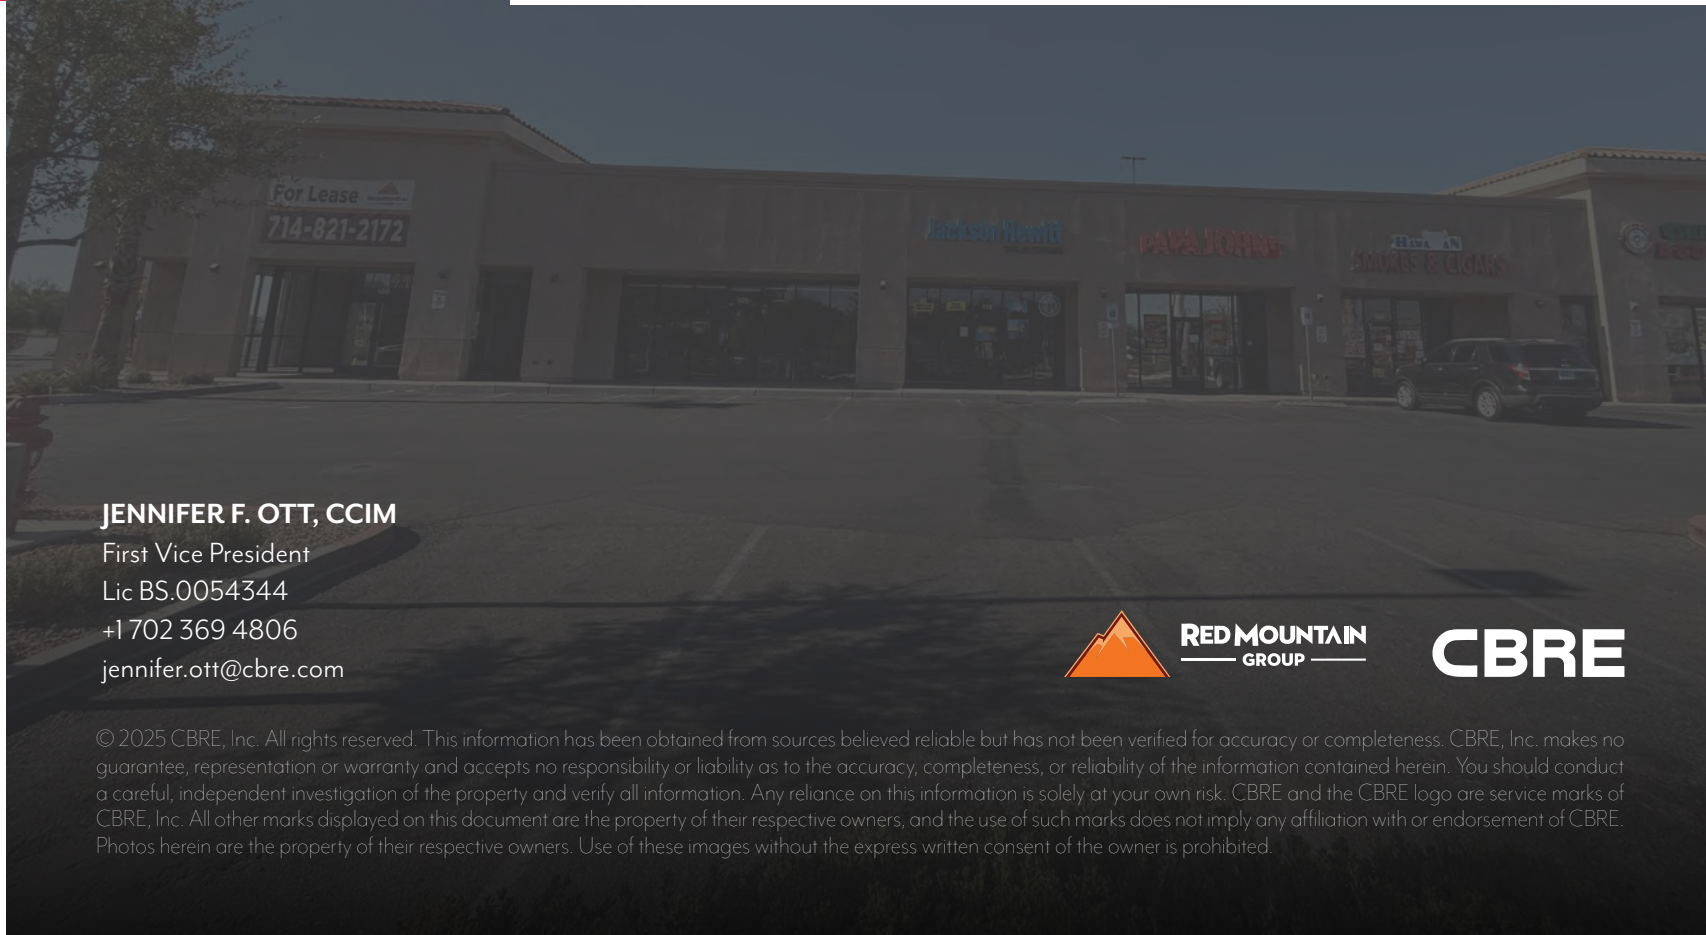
For Lease
714-821-2172

Jackson Hewitt

PAPA JOHNS

SMOKES & CIGARS

JENNIFER F. OTT, CCIM
First Vice President
Lic BS.0054344
+1 702 369 4806
jennifer.ott@cbre.com

RED MOUNTAIN GROUP

CBRE

© 2025 CBRE, Inc. All rights reserved. This information has been obtained from sources believed reliable but has not been verified for accuracy or completeness. CBRE, Inc. makes no guarantee, representation or warranty and accepts no responsibility or liability as to the accuracy, completeness, or reliability of the information contained herein. You should conduct a careful, independent investigation of the property and verify all information. Any reliance on this information is solely at your own risk. CBRE and the CBRE logo are service marks of CBRE, Inc. All other marks displayed on this document are the property of their respective owners, and the use of such marks does not imply any affiliation with or endorsement of CBRE. Photos herein are the property of their respective owners. Use of these images without the express written consent of the owner is prohibited.